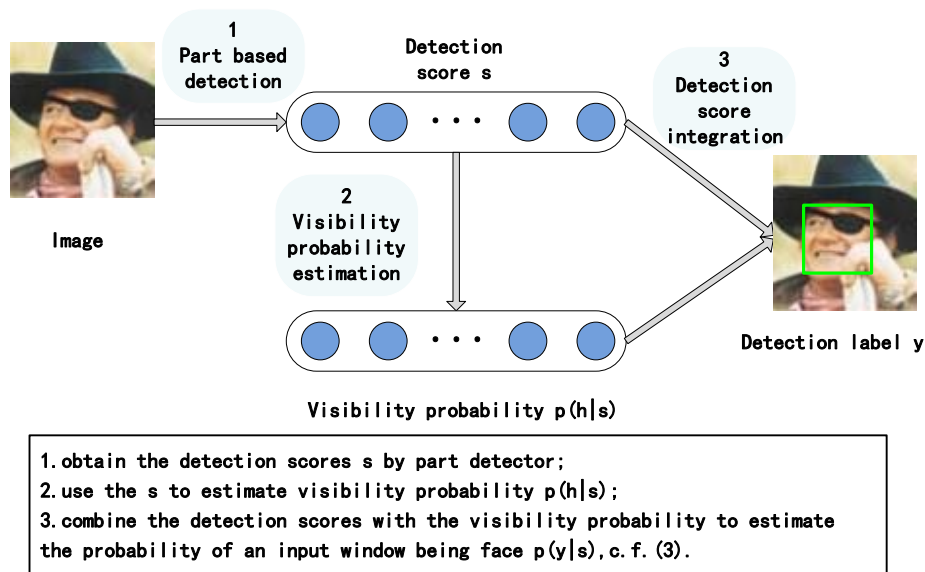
1
Part based detection

Detection score s

3
Detection score integration

Image

2
Visibility probability estimation

Detection label y

Visibility probability p(h|s)

1.obtain the detection scores s by part detector;
2.use the s to estimate visibility probability p(h|s);
3.combine the detection scores with the visibility probability to estimate the probability of an input window being face p(y|s),c.f.(3).